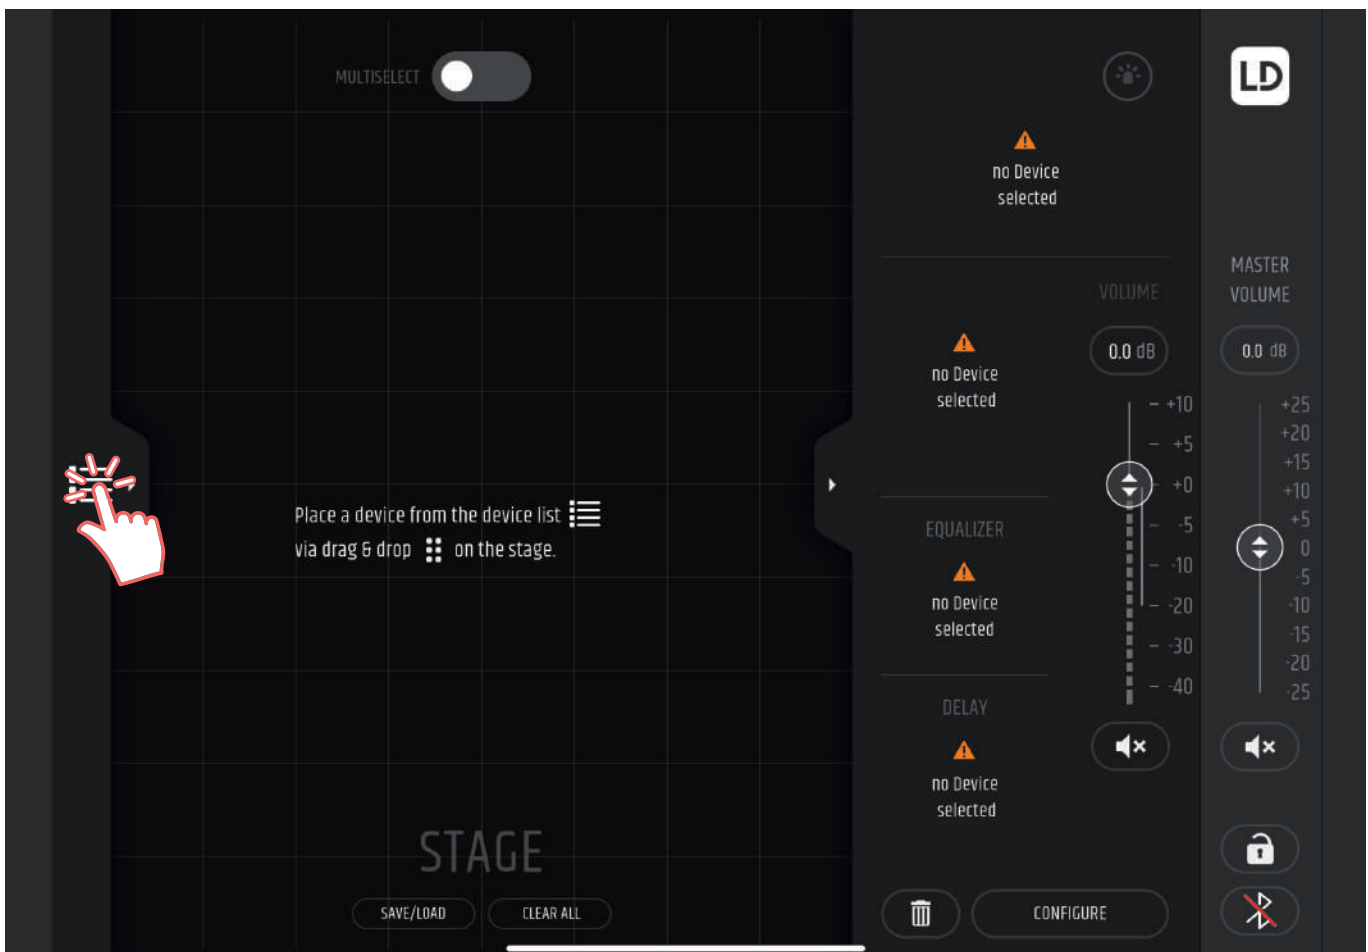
MULTISELECT

LD

no Device selected

MASTER VOLUME

VOLUME

no Device selected

0.0 dB

0.0 dB

+10
+5
+0
-5
-10
-20
-30
-40

+25
+20
+15
+10
+5
0
-5
-10
-15
-20
-25

Place a device from the device list via drag & drop on the stage.

EQUALIZER

no Device selected

DELAY

no Device selected

STAGE

SAVE/LOAD

CLEAR ALL

CONFIGURE